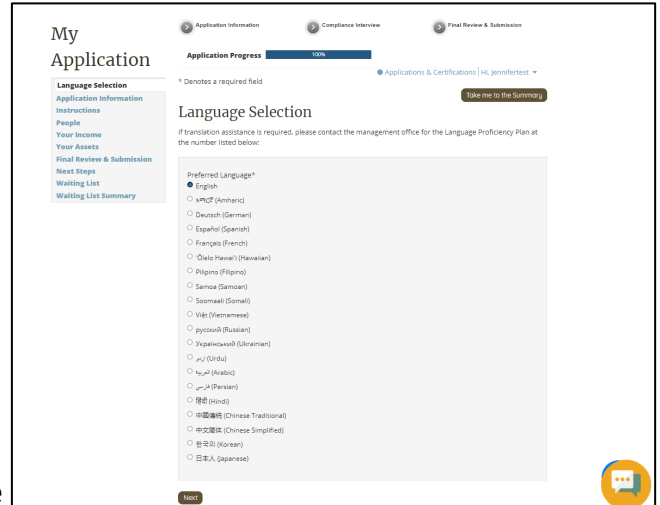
My Application

Language Selection
Application Information
Instructions
People
Your Income
Your Assets
Final Review & Submission
Next Steps
Waiting List
Waiting List Summary

Application Information
Compliance Interview
Final Review & Submission

Application Progress 100%

* Denotes a required field

Applications & Certifications | Hi, jennifertest

Take me to the Summary

Language Selection

If translation assistance is required, please contact the management office for the Language Proficiency Plan at the number listed below:

Preferred Language*
English
አማርኛ (Amharic)
Deutsch (German)
Español (Spanish)
Français (French)
ʻŌlelo Hawaiʻi (Hawaiian)
Pilipino (Filipino)
Samoa (Samoan)
Soomaali (Somali)
Việt (Vietnamese)
русский (Russian)
Український (Ukrainian)
اردو (Urdu)
العربية (Arabic)
فارسی (Persian)
हिंदी (Hindi)
中國傳統 (Chinese Traditional)
中文简体 (Chinese Simplified)
한국의 (Korean)
日本人 (Japanese)

Next